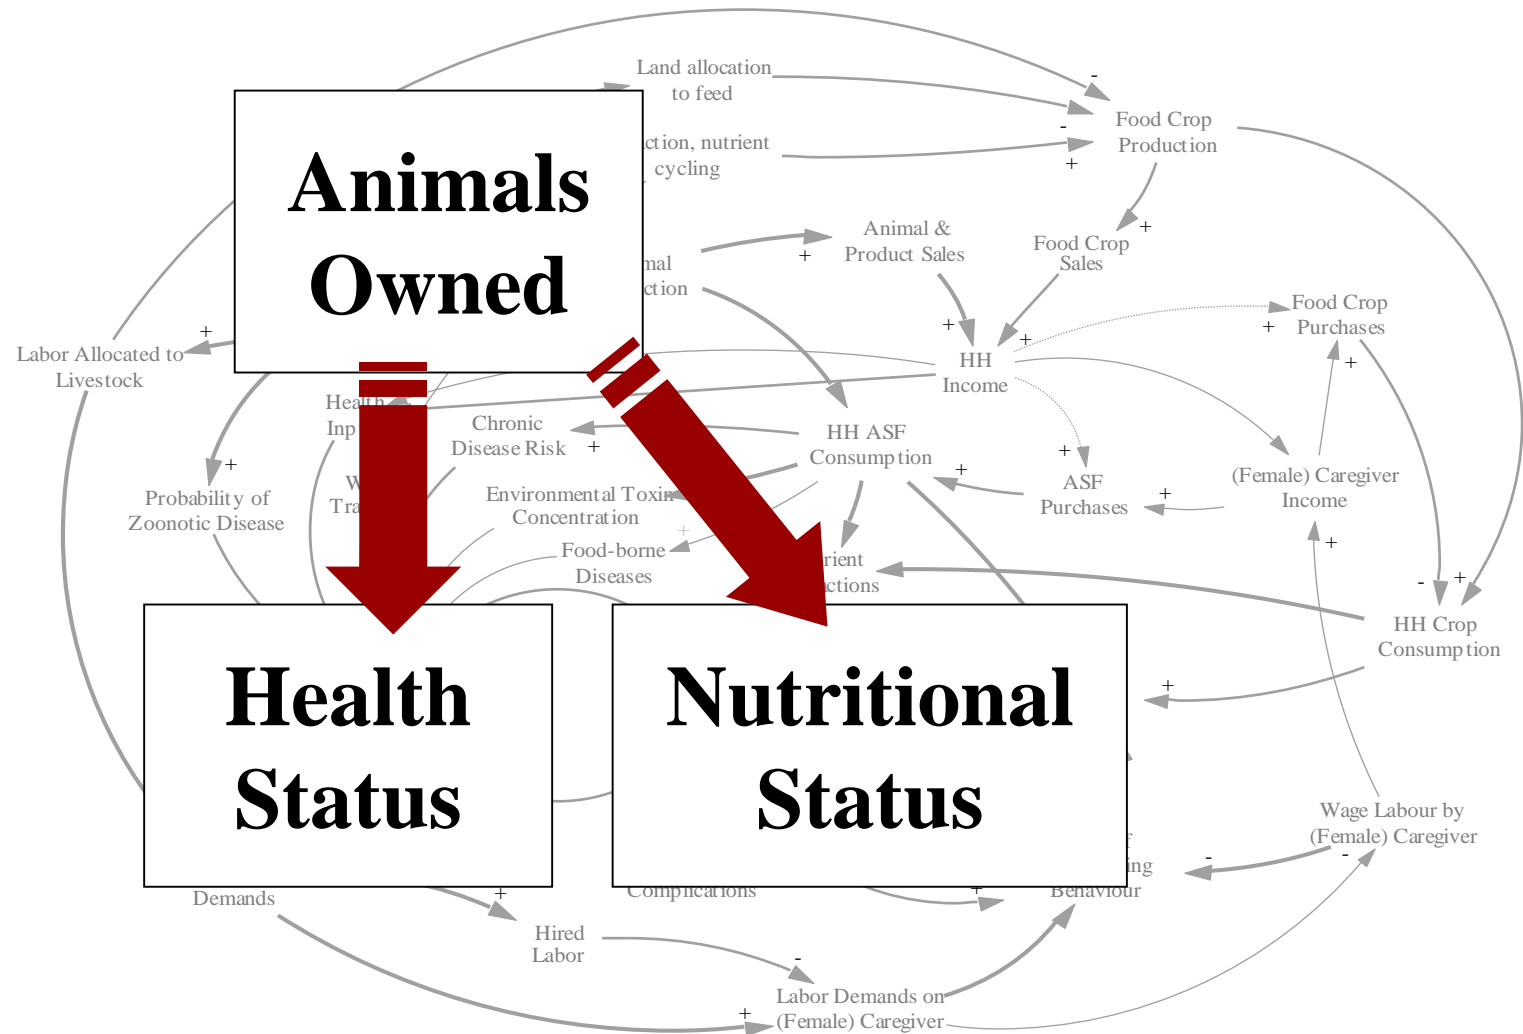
Animals Owned

Health Status

Nutritional Status

Land allocation to feed

Food Crop Production

ction, nutrient cycling

mal ction

Animal & Product Sales

Food Crop Sales

Food Crop Purchases

HH Income

Labor Allocated to Livestock

Health Inp

Chronic Disease Risk

HH ASF Consumption

ASF Purchases

(Female) Caregiver Income

Probability of Zoonotic Disease

W Tra

Environmental Toxin Concentration

Food-borne Diseases

rient ctions

HH Crop Consumption

Wage Labour by (Female) Caregiver

Demands

Hired Labor

Complications

ing Behaviour

Labor Demands on (Female) Caregiver

-
-
+
+
+
+
+
+
+
+
+
+
+
+
+
+
+
+
-
+
+
-
-
+
+
-
+